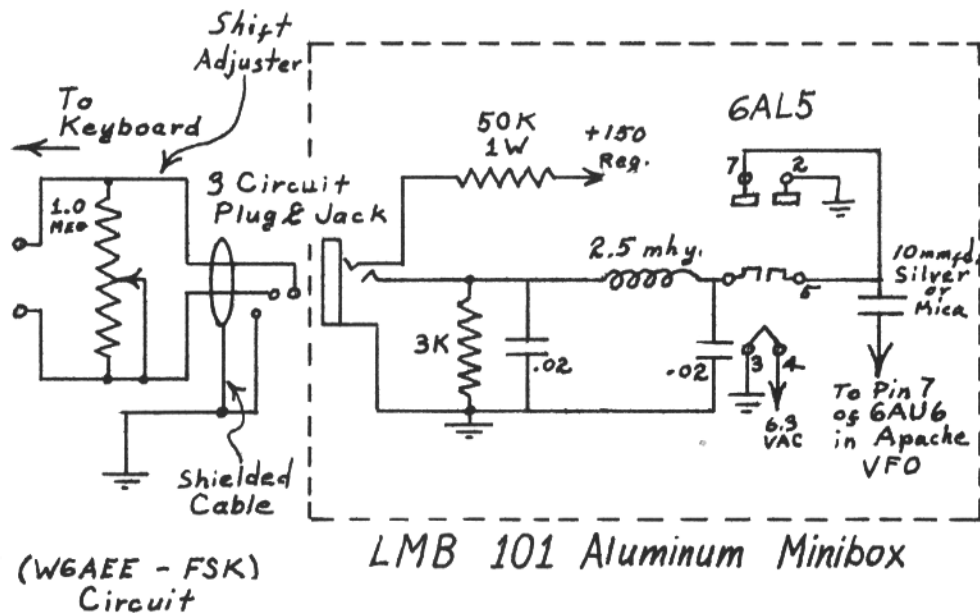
Shift Adjuster

To Keyboard

1.0 MEG

3 Circuit Plug & Jack

50K 1W

+150 Reg.

6AL5

7

2

2.5 mhy.

5

10mmfd. Silver or Mica

3K

.02

.02

3

4

6.3 VAC

To Pin 7 of 6AU6 in Apache VFO

Shielded Cable

LMB 101 Aluminum Minibox

(W6AEE - FSK) Circuit